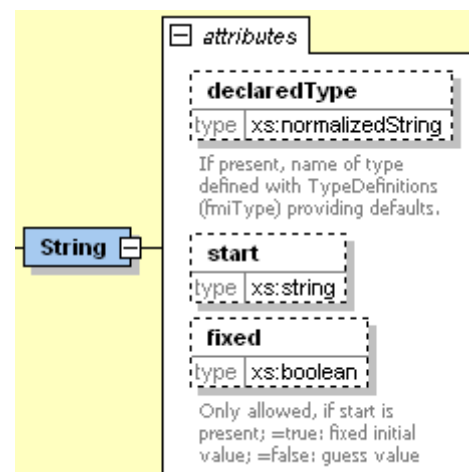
attributes

declaredType

| type | xs:normalizedString |
|---|---|

If present, name of type defined with TypeDefinitions (fmiType) providing defaults.

String

start

| type | xs:string |
|---|---|

fixed

| type | xs:boolean |
|---|---|

Only allowed, if start is present; =true: fixed initial value; =false: guess value